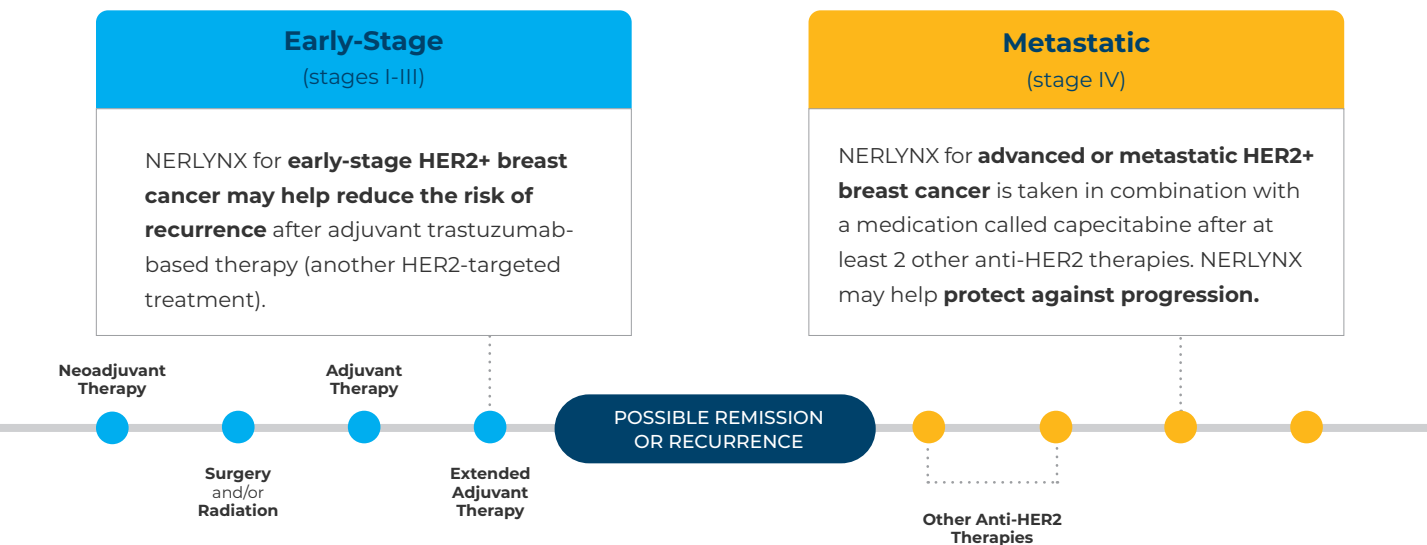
Early-Stage
(stages I-III)

NERLYNX for **early-stage HER2+ breast cancer may help reduce the risk of recurrence** after adjuvant trastuzumab-based therapy (another HER2-targeted treatment).

Metastatic
(stage IV)

NERLYNX for **advanced or metastatic HER2+ breast cancer** is taken in combination with a medication called capecitabine after at least 2 other anti-HER2 therapies. NERLYNX may help **protect against progression.**

Neoadjuvant Therapy

Surgery and/or Radiation

Adjuvant Therapy

Extended Adjuvant Therapy

POSSIBLE REMISSION OR RECURRENCE

Other Anti-HER2 Therapies